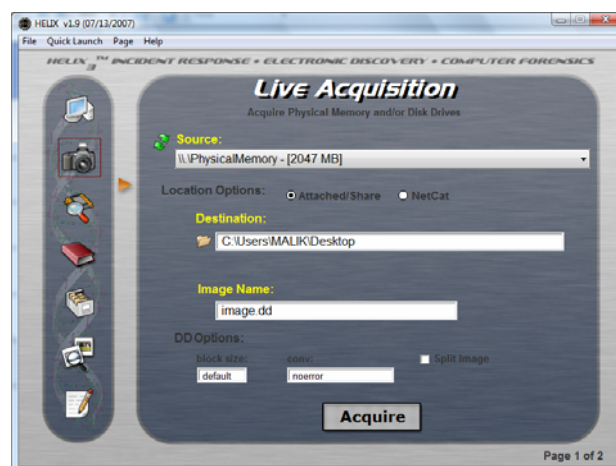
HELIX v1.9 (07/13/2007)

File Quick Launch Page Help

HELIX$_3^{TM}$ INCIDENT RESPONSE • ELECTRONIC DISCOVERY • COMPUTER FORENSICS

Live Acquisition

Acquire Physical Memory and/or Disk Drives

Source:

\\.\PhysicalMemory - [2047 MB]

Location Options: Attached/Share NetCat

Destination:

C:\Users\MALIK\Desktop

Image Name:

image.dd

DD Options:

block size: conv: Split Image

default noerror

Acquire

Page 1 of 2